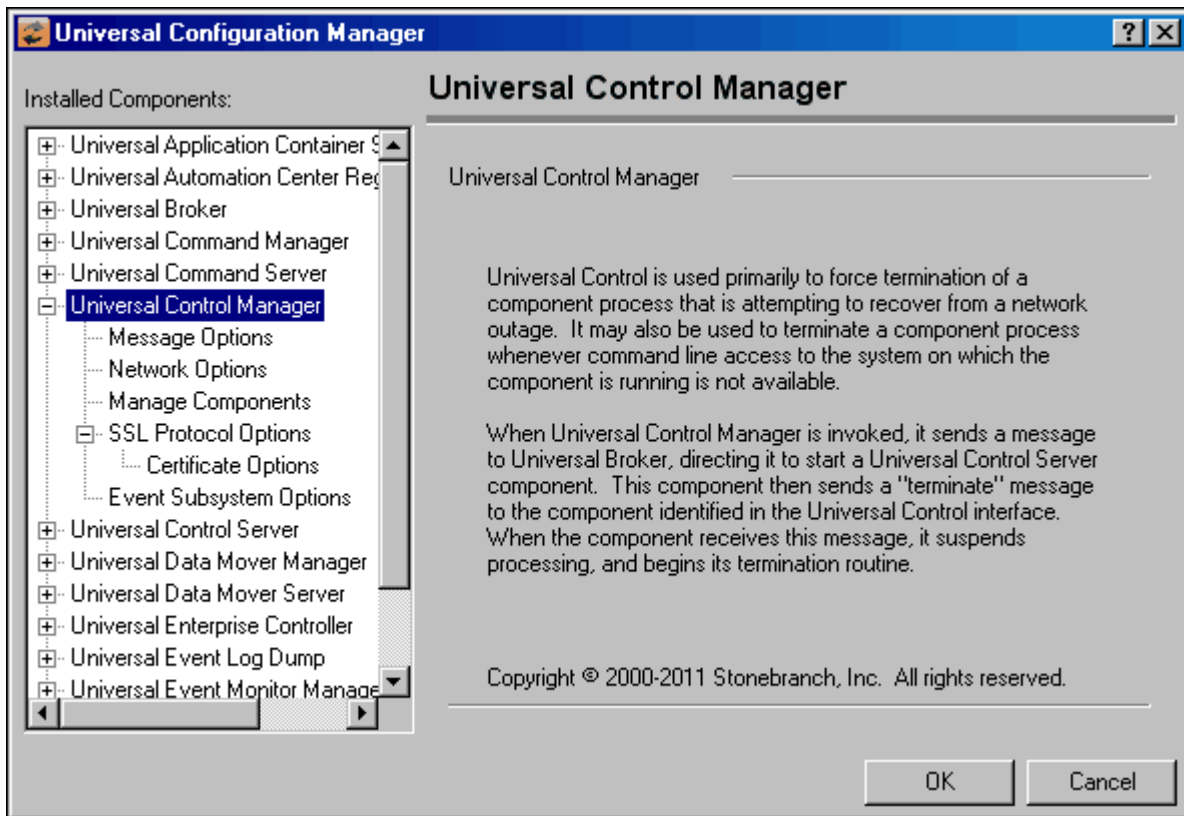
Universal Configuration Manager

?

Installed Components:

Universal Application Container S
Universal Automation Center Reg
Universal Broker
Universal Command Manager
Universal Command Server
Universal Control Manager
Message Options
Network Options
Manage Components
SSL Protocol Options
Certificate Options
Event Subsystem Options
Universal Control Server
Universal Data Mover Manager
Universal Data Mover Server
Universal Enterprise Controller
Universal Event Log Dump
Universal Event Monitor Manage

Universal Control Manager

Universal Control Manager

Universal Control is used primarily to force termination of a component process that is attempting to recover from a network outage. It may also be used to terminate a component process whenever command line access to the system on which the component is running is not available.

When Universal Control Manager is invoked, it sends a message to Universal Broker, directing it to start a Universal Control Server component. This component then sends a "terminate" message to the component identified in the Universal Control interface. When the component receives this message, it suspends processing, and begins its termination routine.

Copyright © 2000-2011 Stonebranch, Inc. All rights reserved.

OK

Cancel